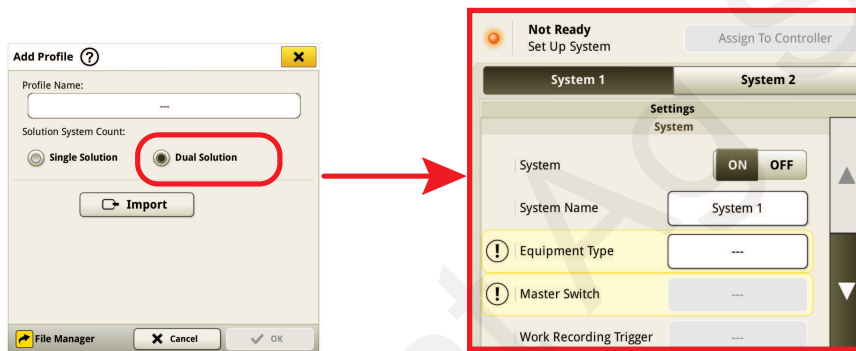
Add Profile ?

Profile Name:

---

Solution System Count:

Single Solution

Dual Solution

Import

File Manager

Cancel

OK

Not Ready
Set Up System

Assign To Controller

System 1

System 2

Settings

System

System

ON

OFF

System Name

System 1

Equipment Type

---

Master Switch

---

Work Recording Trigger

---